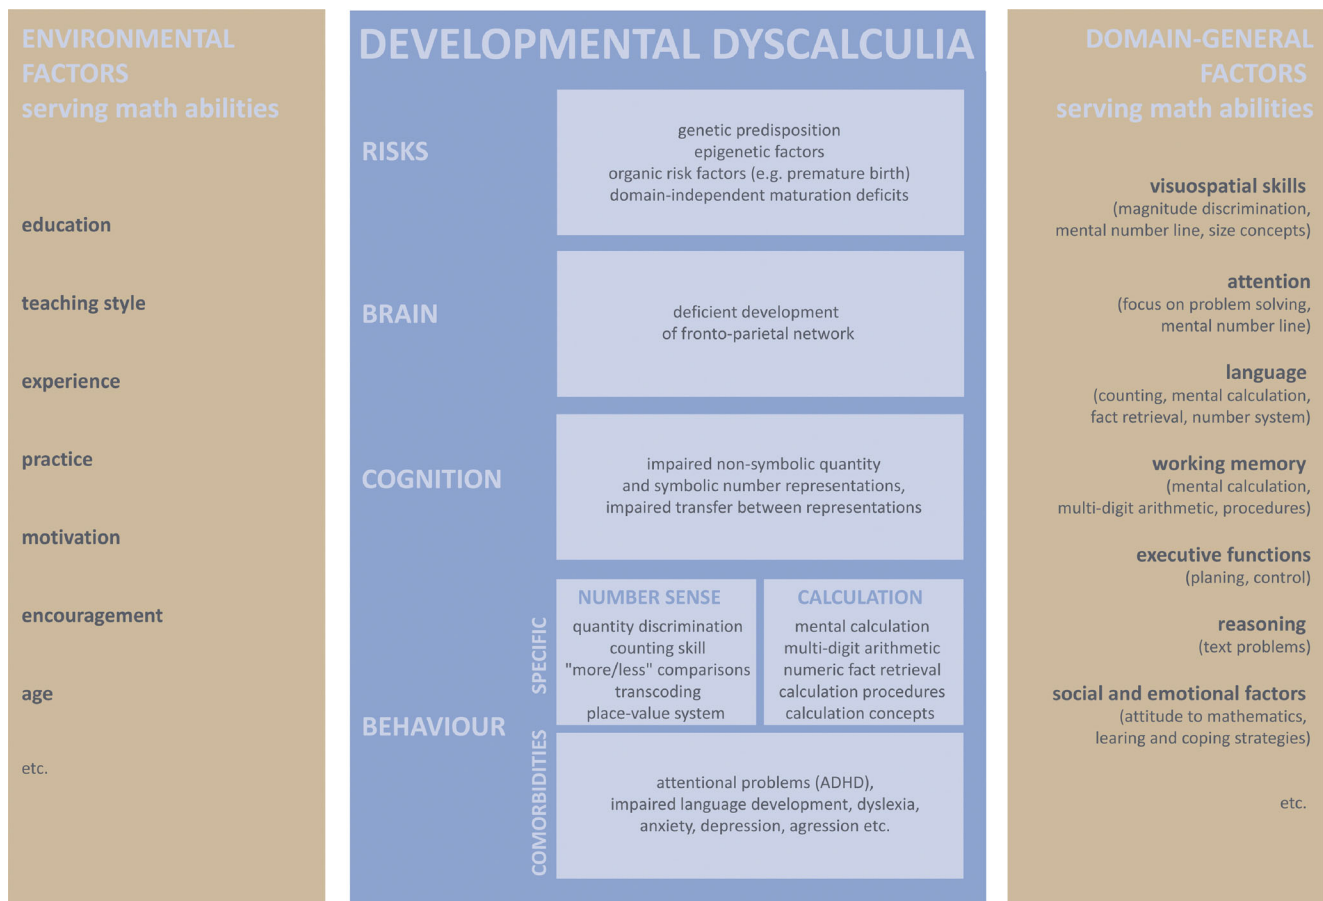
ENVIRONMENTAL FACTORS
serving math abilities

education

teaching style

experience

practice

motivation

encouragement

age

etc.

DEVELOPMENTAL DYSCALCULIA

RISKS

genetic predisposition
epigenetic factors
organic risk factors (e.g. premature birth)
domain-independent maturation deficits

BRAIN

deficient development
of fronto-parietal network

COGNITION

impaired non-symbolic quantity
and symbolic number representations,
impaired transfer between representations

BEHAVIOUR

SPECIFIC

NUMBER SENSE
quantity discrimination
counting skill
"more/less" comparisons
transcoding
place-value system

CALCULATION
mental calculation
multi-digit arithmetic
numeric fact retrieval
calculation procedures
calculation concepts

COMORBIDITIES

attentional problems (ADHD),
impaired language development, dyslexia,
anxiety, depression, agression etc.

DOMAIN-GENERAL FACTORS
serving math abilities

visuospatial skills
(magnitude discrimination,
mental number line, size concepts)

attention
(focus on problem solving,
mental number line)

language
(counting, mental calculation,
fact retrieval, number system)

working memory
(mental calculation,
multi-digit arithmetic, procedures)

executive functions
(planing, control)

reasoning
(text problems)

social and emotional factors
(attitude to mathematics,
learing and coping strategies)

etc.